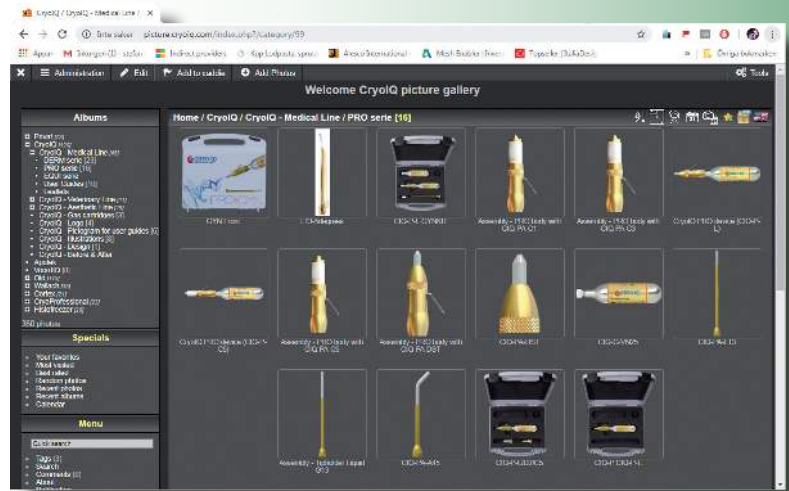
CryoIQ / CryoIQ - Medical Line / ×

Niet veilig picture.cryoiq.com/index.php?/category/39

Apps Google Drive Indirect providers Kop Ledposts Arsco International MailChimp Topselle

× Administration Edit Add to caddie Add Photos Tools

Welcome CryoIQ picture gallery

Albums

Privat
CryoIQ
CryoIQ - Medical Line
DERM serie [23]
PRO serie [16]
EGO serie
User Guides [14]
Leaflets
CryoIQ - Veterinary Line
CryoIQ - Aesthetic Line
CryoIQ - Gas cartridges [3]
CryoIQ - Logo [4]
CryoIQ - Pictogram for user guides [6]
CryoIQ - Illustrations [8]
CryoIQ - Design [1]
CryoIQ - Before & After
Ayoka
VisionIQ
Oki
Wallach
Cortex
CryoProfessional
HistoFreezer
350 photos

Specials

Your favorites
Most visited
Best rated
Random photos
Recent photos
Recent albums
Calendar

Menu

Quick search

Tags [3]
Search
Comments [0]
About

Home / CryoIQ / CryoIQ - Medical Line / PRO serie [16]

CIQ-PRO case

CIQ-Sleeve

CIQ-PRO-SYNKIT

Assembly - PRO body with CIQ PA C1

Assembly - PRO body with CIQ PA C3

CryoIQ PRO device (CIQ-PA-C1)

CryoIQ PRO device (CIQ-PA-C3)

Assembly - PRO body with CIQ PA C5

Assembly - PRO body with CIQ PA DST

CIQ-PA-BST

CIQ-CANISTER

CIQ-PA-L5

Assembly - Applicator 1 spot G13

CIQ-PA-AR5

CIQ-PRO-DERMSET

CIQ-PRO-SET